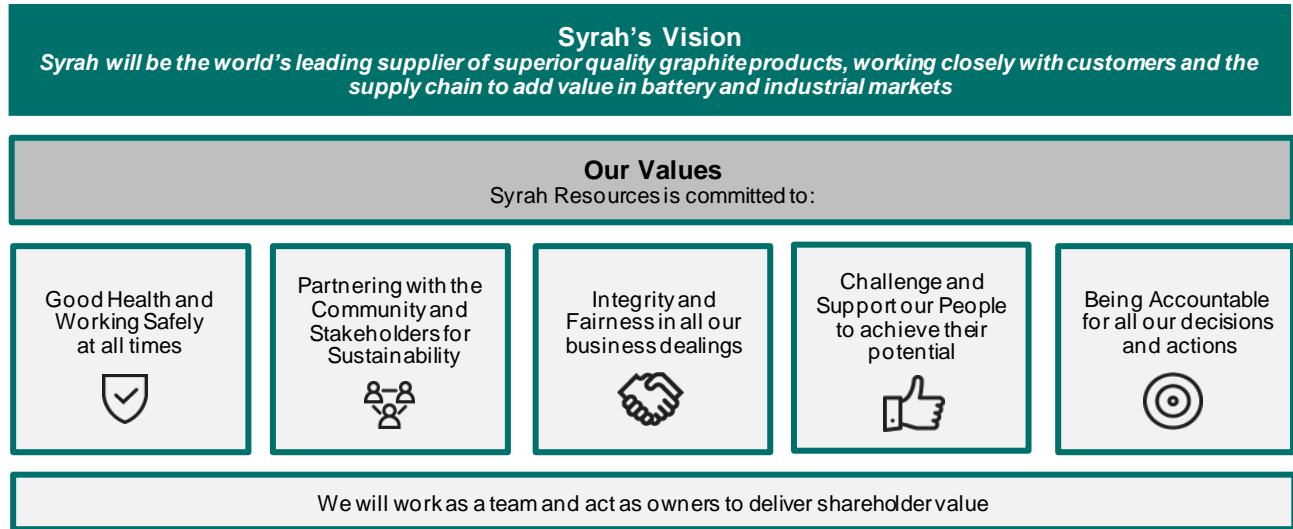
Syrah's Vision
Syrah will be the world's leading supplier of superior quality graphite products, working closely with customers and the supply chain to add value in battery and industrial markets

Our Values
Syrah Resources is committed to:

Good Health and Working Safely at all times

Partnering with the Community and Stakeholders for Sustainability

Integrity and Fairness in all our business dealings

Challenge and Support our People to achieve their potential

Being Accountable for all our decisions and actions

We will work as a team and act as owners to deliver shareholder value